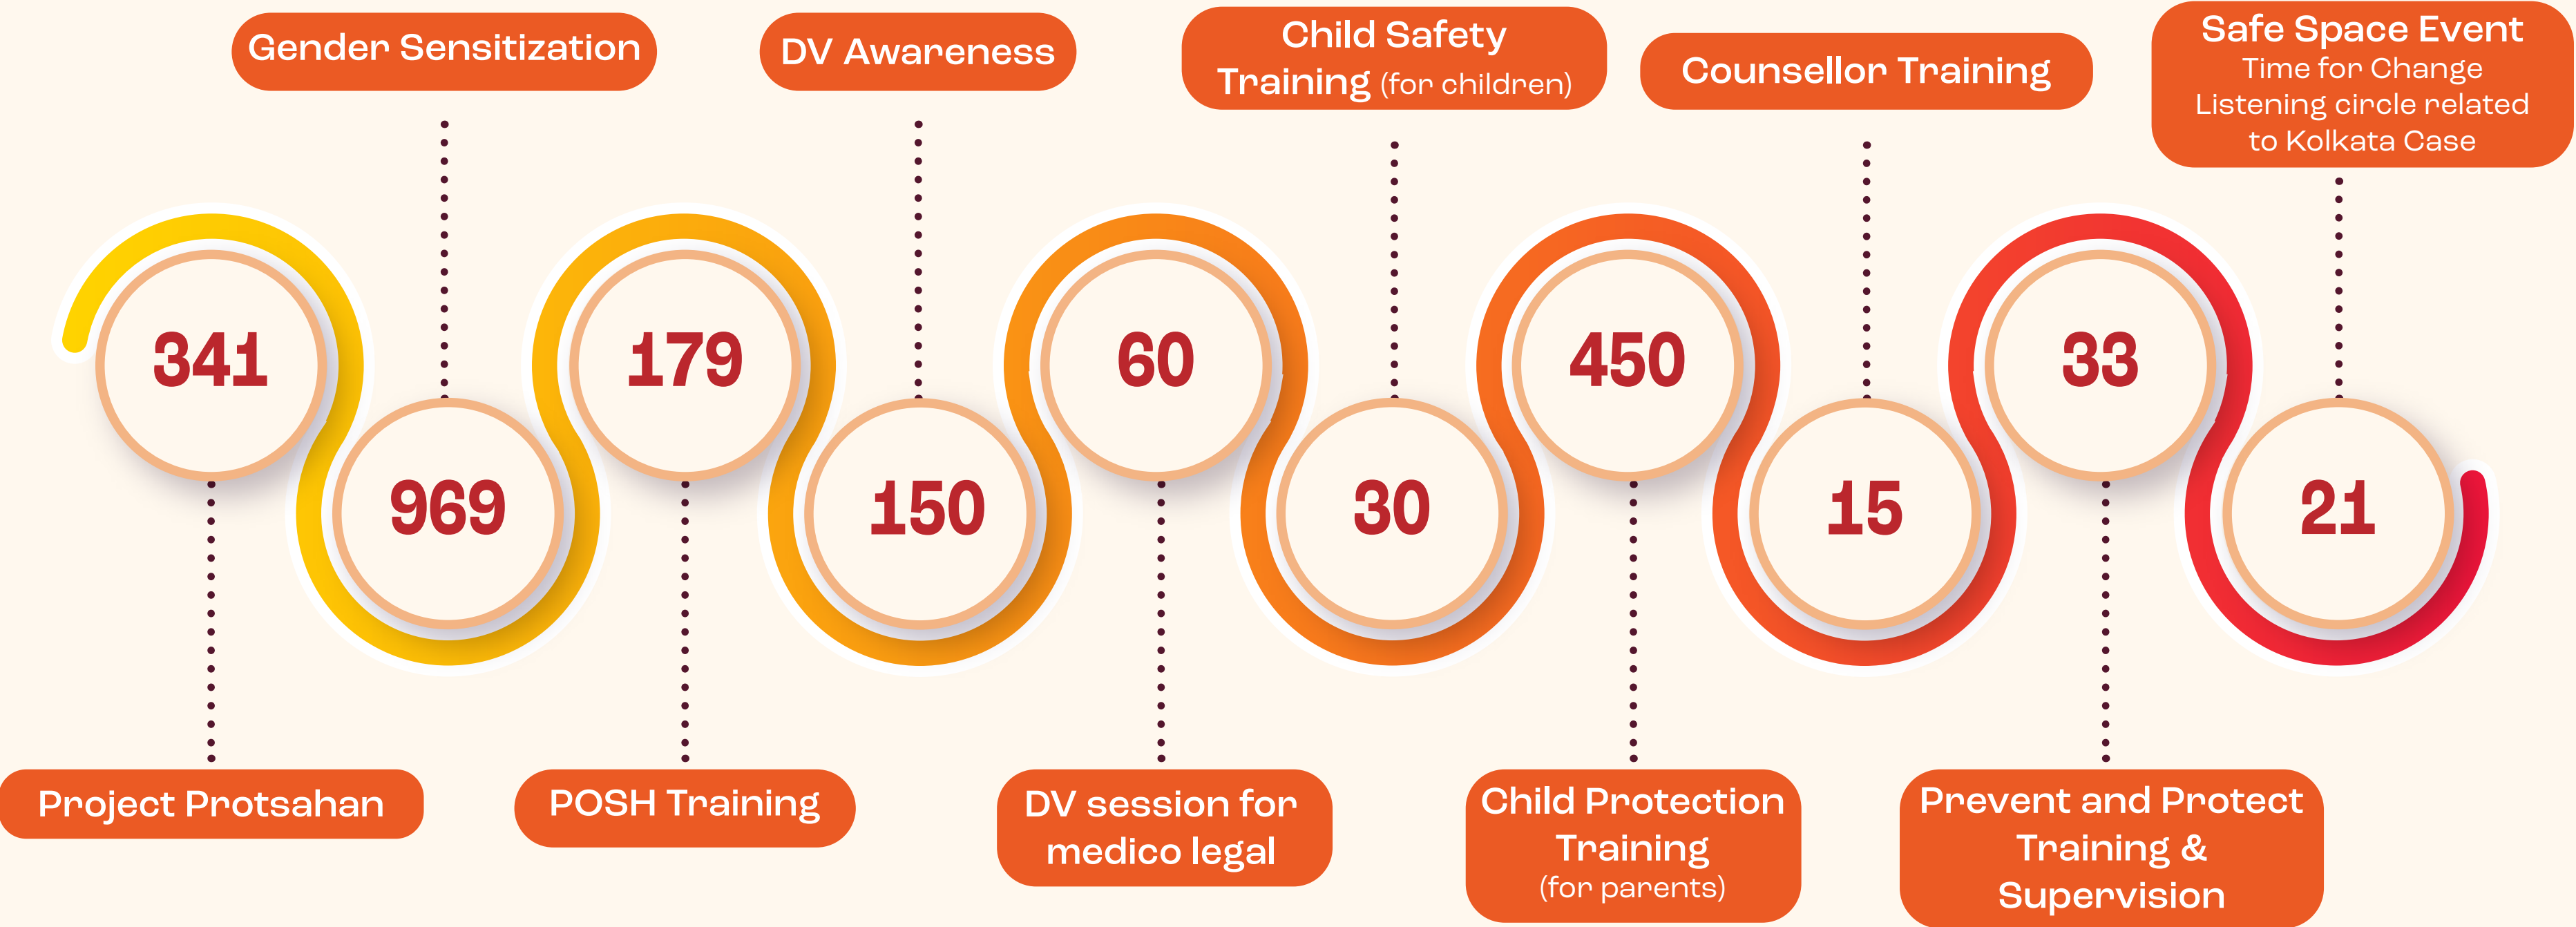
Gender Sensitization

DV Awareness

Child Safety Training (for children)

Counsellor Training

Safe Space Event
Time for Change
Listening circle related to Kolkata Case

341

969

179

150

60

30

450

15

33

21

Project Protsahan

POSH Training

DV session for medico legal

Child Protection Training
(for parents)

Prevent and Protect Training & Supervision